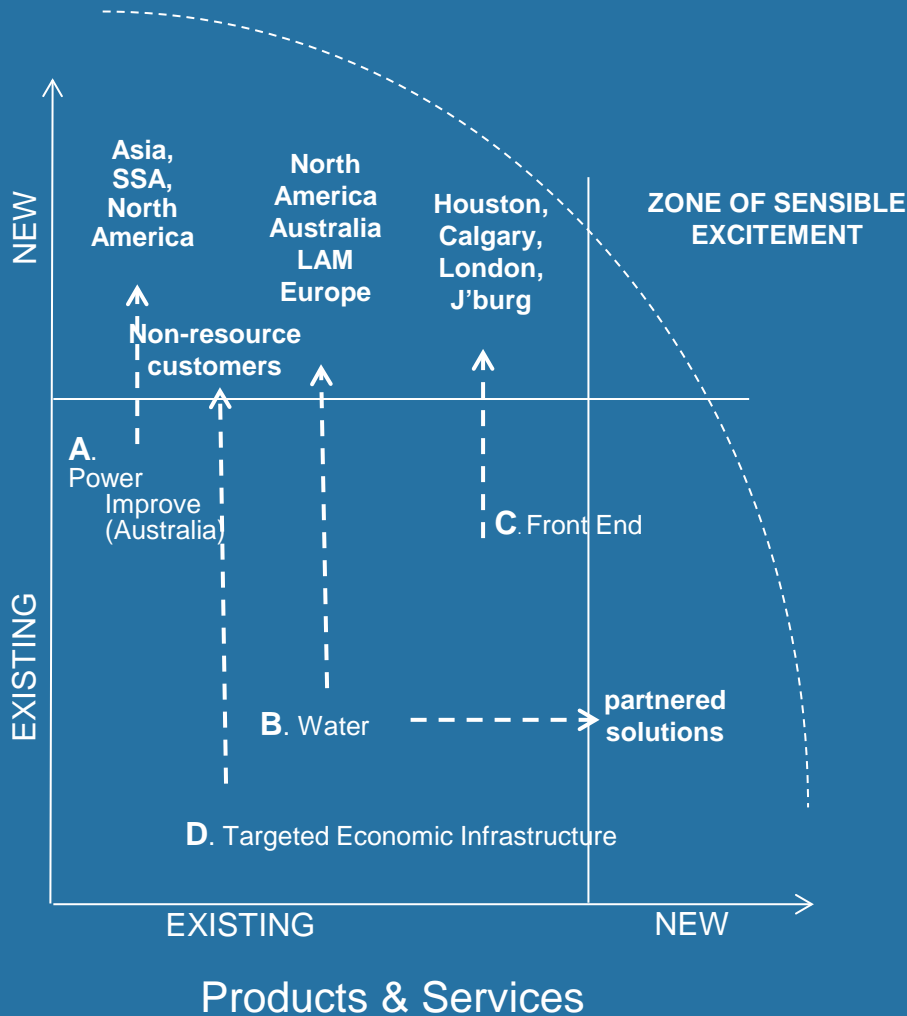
NEW

EXISTING

Asia, SSA, North America

North America Australia LAM Europe

Houston, Calgary, London, J'burg

ZONE OF SENSIBLE EXCITEMENT

Non-resource customers

A. Power Improve (Australia)

C. Front End

B. Water

partnered solutions

D. Targeted Economic Infrastructure

EXISTING

NEW

Products & Services